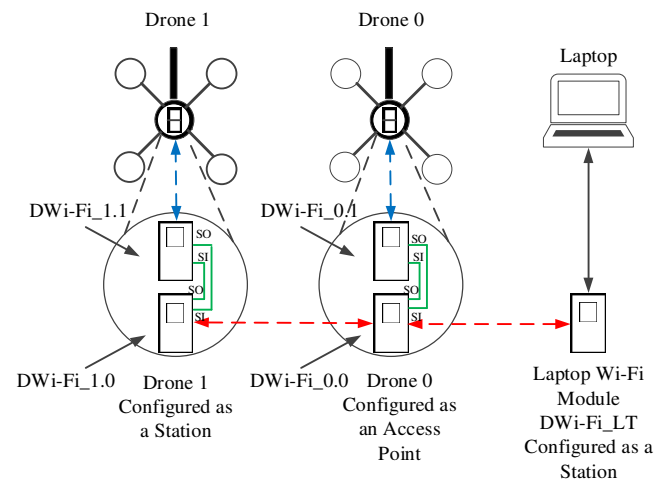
Drone 1

Drone 0

Laptop

DWi-Fi_1.1

SO

SI

SO

SI

DWi-Fi_0.1

SO

SI

SO

SI

DWi-Fi_1.0

Drone 1 Configured as a Station

DWi-Fi_0.0

Drone 0 Configured as an Access Point

Laptop Wi-Fi Module DWi-Fi_LT Configured as a Station